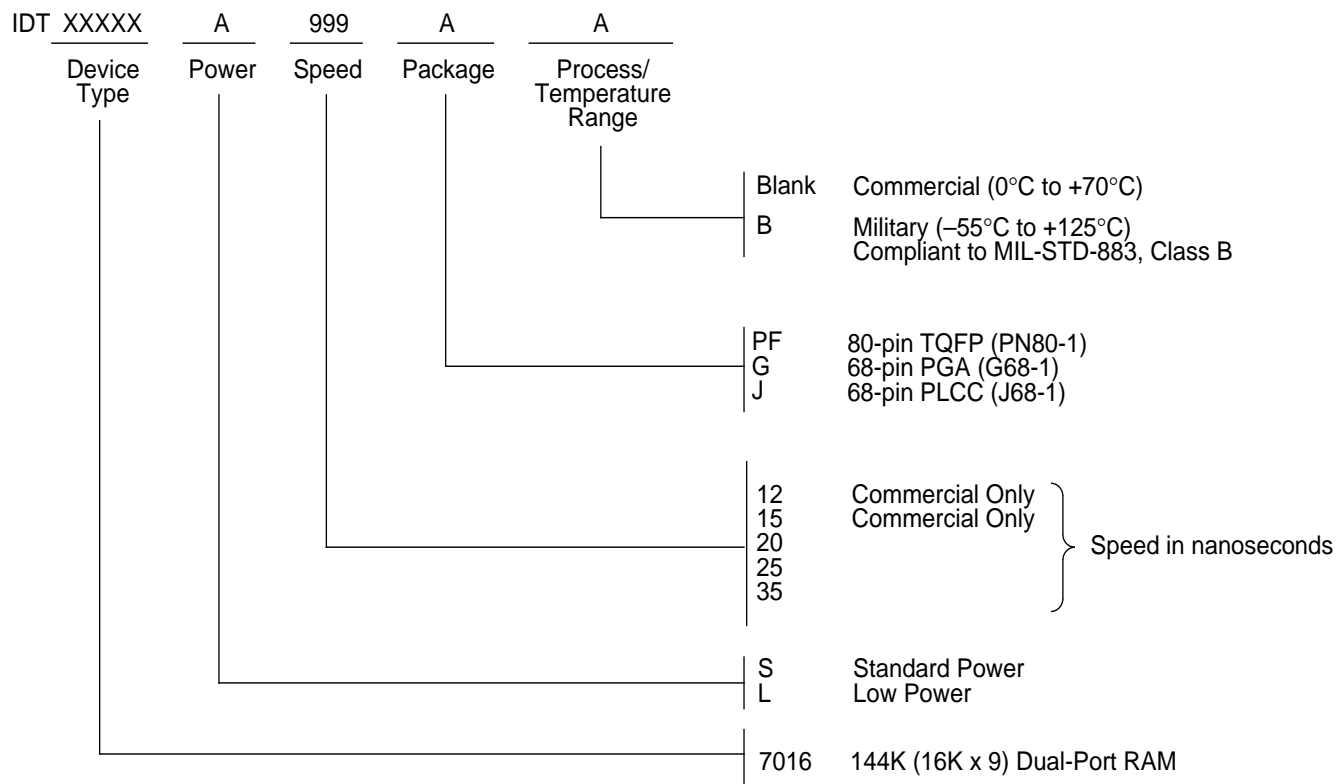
IDT XXXXX A 999 A A

Device Type Power Speed Package Process/ Temperature Range

Blank Commercial (0°C to +70°C)
B Military (–55°C to +125°C) Compliant to MIL-STD-883, Class B

PF 80-pin TQFP (PN80-1)
G 68-pin PGA (G68-1)
J 68-pin PLCC (J68-1)

12 Commercial Only
15 Commercial Only
20
25
35
Speed in nanoseconds

S Standard Power
L Low Power

7016 144K (16K x 9) Dual-Port RAM